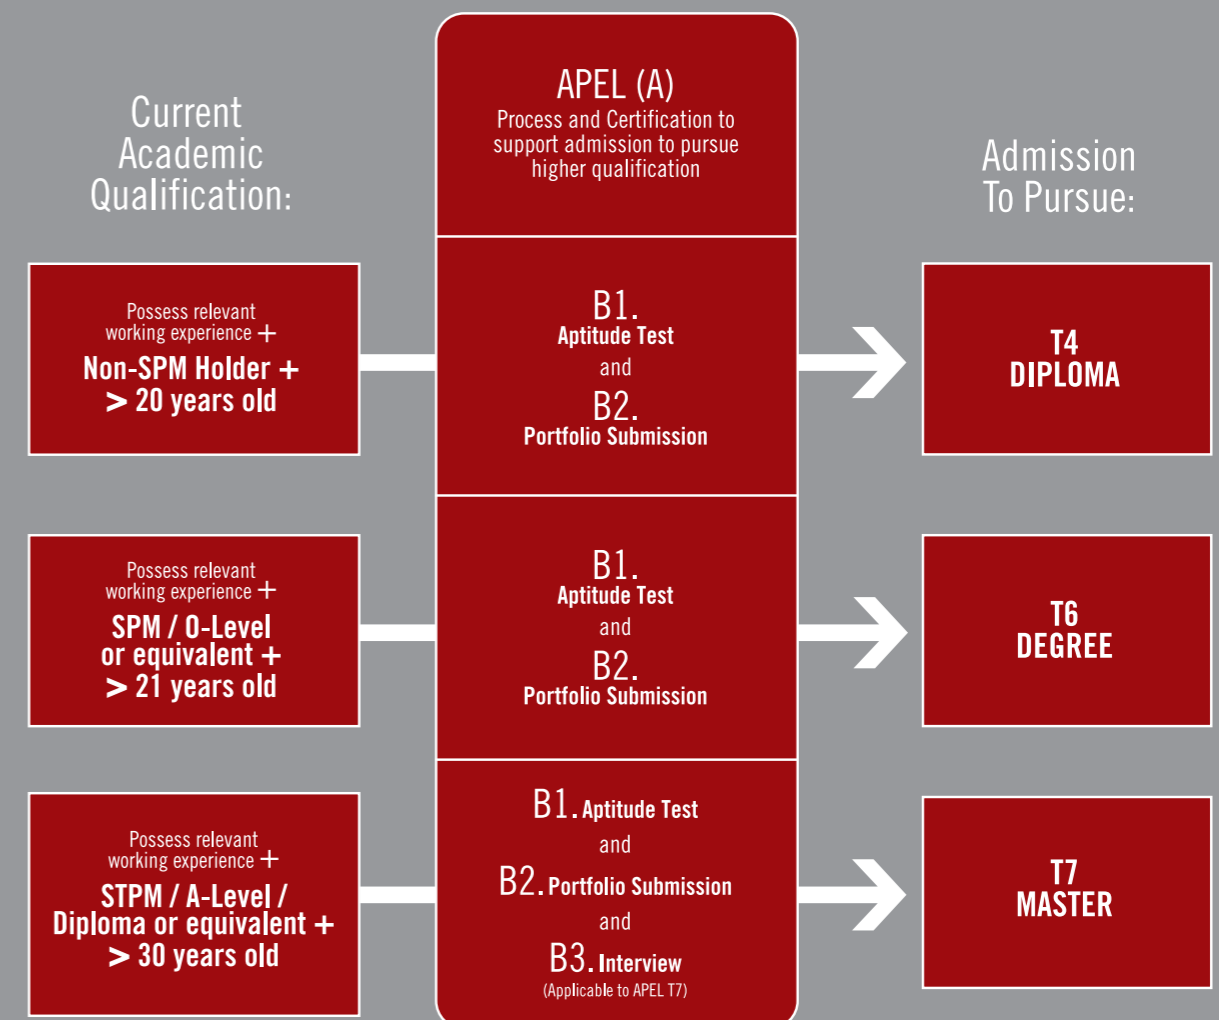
Current Academic Qualification:

APEL (A)
Process and Certification to support admission to pursue higher qualification

Admission To Pursue:

Possess relevant working experience +
Non-SPM Holder +
> 20 years old

B1.
Aptitude Test
and
B2.
Portfolio Submission

T4
DIPLOMA

Possess relevant working experience +
SPM / O-Level or equivalent +
> 21 years old

B1.
Aptitude Test
and
B2.
Portfolio Submission

T6
DEGREE

Possess relevant working experience +
STPM / A-Level / Diploma or equivalent +
> 30 years old

B1. Aptitude Test
and
B2. Portfolio Submission
and
B3. Interview
(Applicable to APEL T7)

T7
MASTER